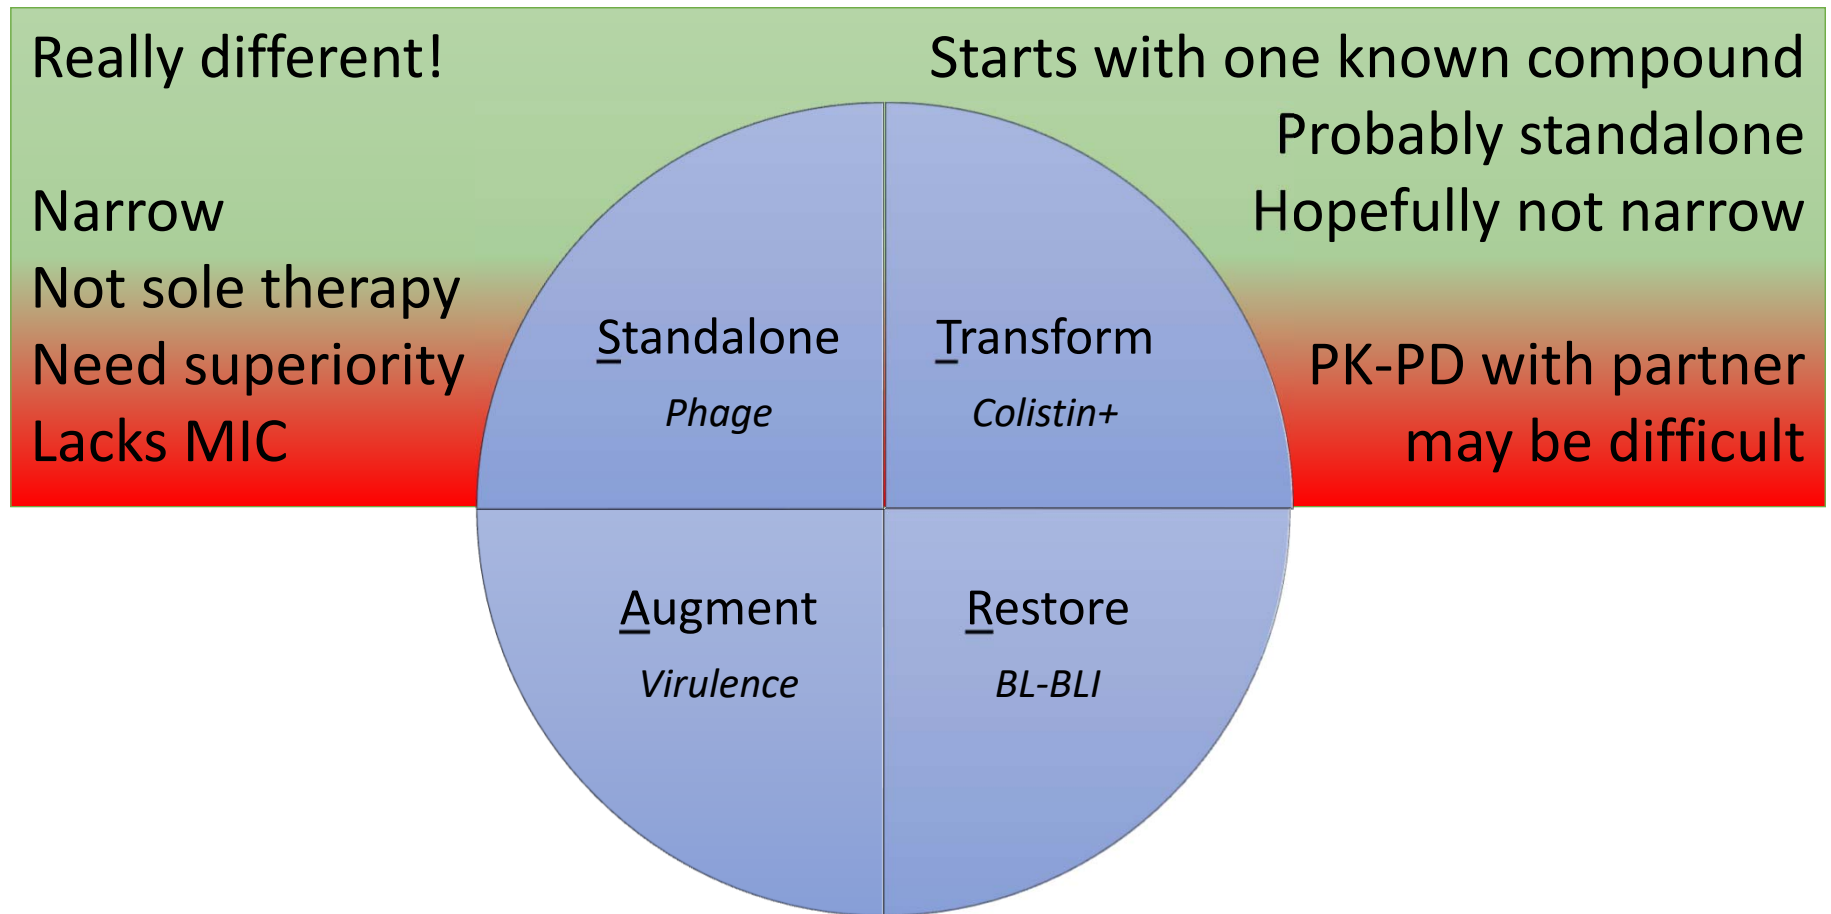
Really different!

Narrow
Not sole therapy
Need superiority
Lacks MIC

Starts with one known compound
Probably standalone
Hopefully not narrow

PK-PD with partner
may be difficult

Standalone
Phage

Transform
Colistin+

Augment
Virulence

Restore
BL-BLI